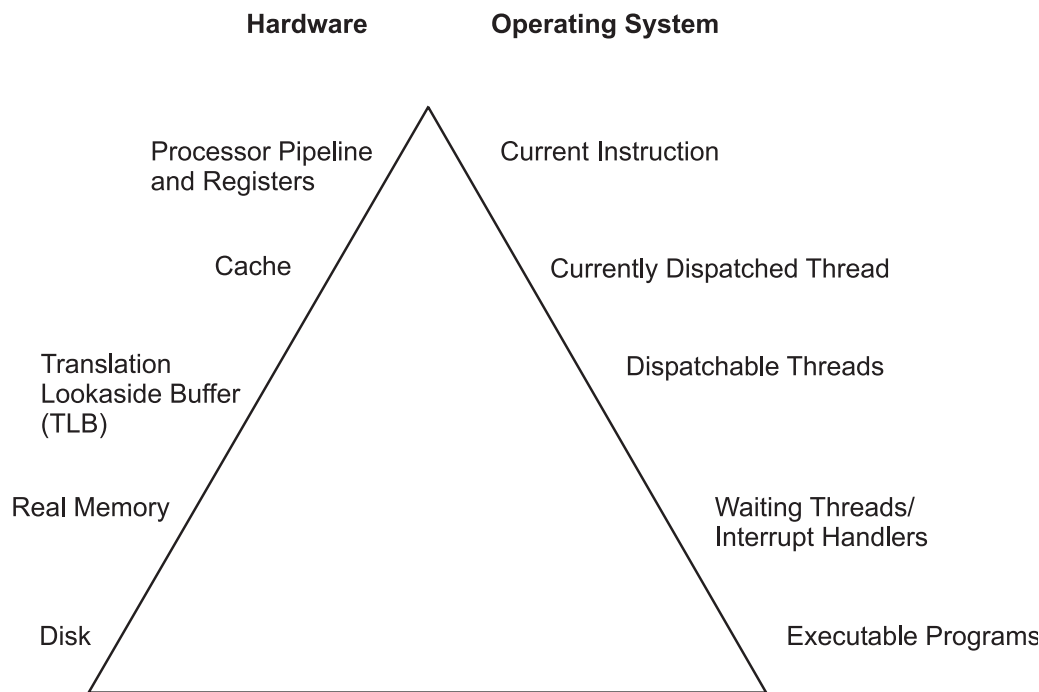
Hardware

Operating System

Processor Pipeline and Registers

Current Instruction

Cache

Currently Dispatched Thread

Translation Lookaside Buffer (TLB)

Dispatchable Threads

Real Memory

Waiting Threads/ Interrupt Handlers

Disk

Executable Programs